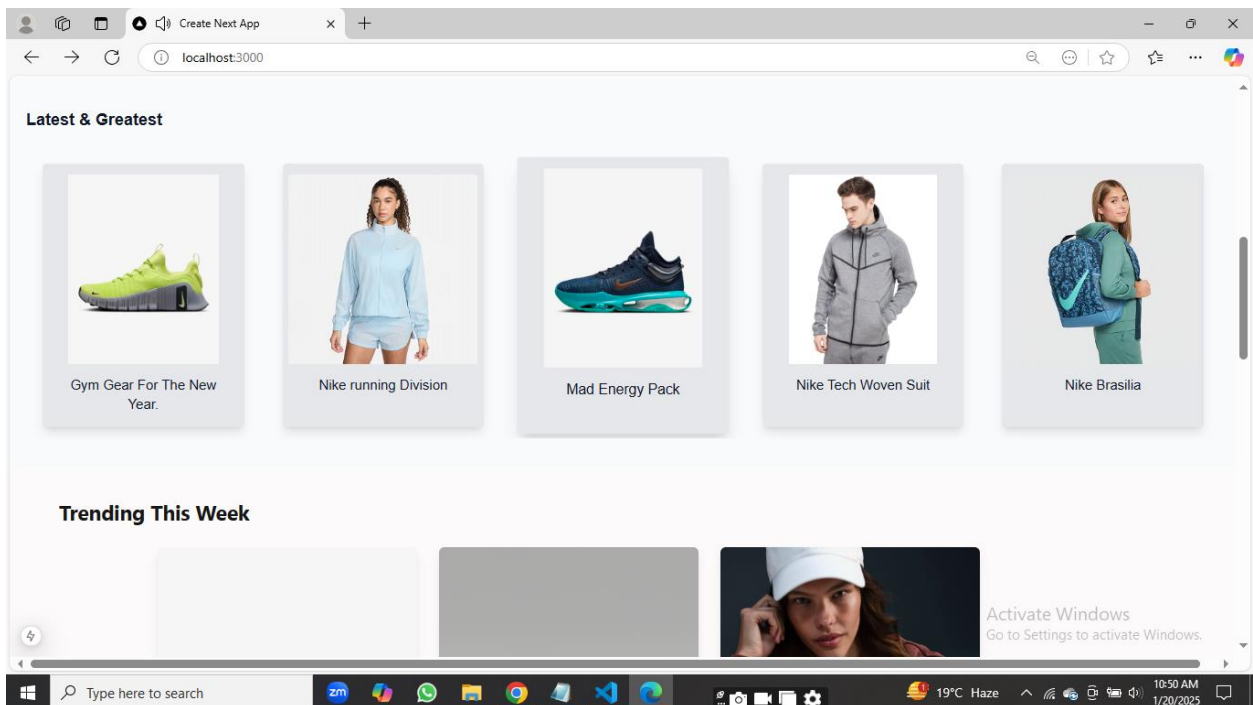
Create Next App

localhost:3000

Latest & Greatest

Gym Gear For The New Year.

Nike running Division

Mad Energy Pack

Nike Tech Woven Suit

Nike Brasilia

Trending This Week

Activate Windows
Go to Settings to activate Windows.

Type here to search

19°C Haze

10:50 AM
1/20/2025